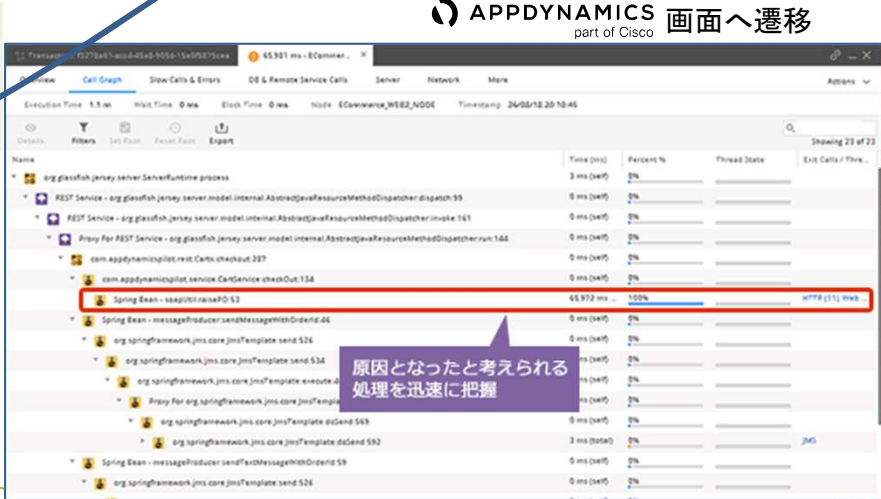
APPDYNAMICS part of Cisco 画面へ遷移

Transaction f3278a41-acc8-45a8-905d-15e0f5875cea | 65,981 ms - ECommer...

Overview | Call Graph | Slow Calls & Errors | DB & Remote Service Calls | Server | Network | More | Actions

Execution Time 1.1 m | Wait Time 0 ms | Block Time 0 ms | Node ECommerce_WEB2_NODE | Timestamp 24/08/18 20:10:45

Details | Filters | Set Root | Reset Root | Export

Showing 23 of 23

| Name | Time (ms) | Percent % | Thread State | Exit Calls / Thre... |
|---|---|---|---|---|
| org.glassfish.jersey.server.ServerRuntime:process | 3 ms (self) | 0% | | |
| REST Service - org.glassfish.jersey.server.model.internal.AbstractJavaResourceMethodDispatcher:dispatch:99 | 0 ms (self) | 0% | | |
| REST Service - org.glassfish.jersey.server.model.internal.AbstractJavaResourceMethodDispatcher:invoke:161 | 0 ms (self) | 0% | | |
| Proxy For REST Service - org.glassfish.jersey.server.model.internal.AbstractJavaResourceMethodDispatcher:run:144 | 0 ms (self) | 0% | | |
| com.appdynamicspilot.rest.Carts:checkout:207 | 0 ms (self) | 0% | | |
| com.appdynamicspilot.service.CartService:checkOut:134 | 0 ms (self) | 0% | | |
| Spring Bean - soapUtil:raisePO:53 | 65,972 ms ... | 100% | | HTTP (11), Web ... |
| Spring Bean - messageProducer:sendMessageWithOrderId:46 | 0 ms (self) | 0% | | |
| org.springframework.jms.core.JmsTemplate:send:526 | 0 ms (self) | 0% | | |
| org.springframework.jms.core.JmsTemplate:send:534 | 0 ms (self) | 0% | | |
| org.springframework.jms.core.JmsTemplate:execute:4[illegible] | | | | |
| Proxy For org.springframework.jms.core.JmsTempla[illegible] | | | | |
| org.springframework.jms.core.JmsTemplate:doSend:569 | 0 ms (self) | 0% | | |
| org.springframework.jms.core.JmsTemplate:doSend:592 | 3 ms (total) | 0% | | JMS |
| Spring Bean - messageProducer:sendTextMessageWithOrderId:59 | 0 ms (self) | 0% | | |
| org.springframework.jms.core.JmsTemplate:send:526 | 0 ms (self) | 0% | | |

原因となったと考えられる処理を迅速に把握